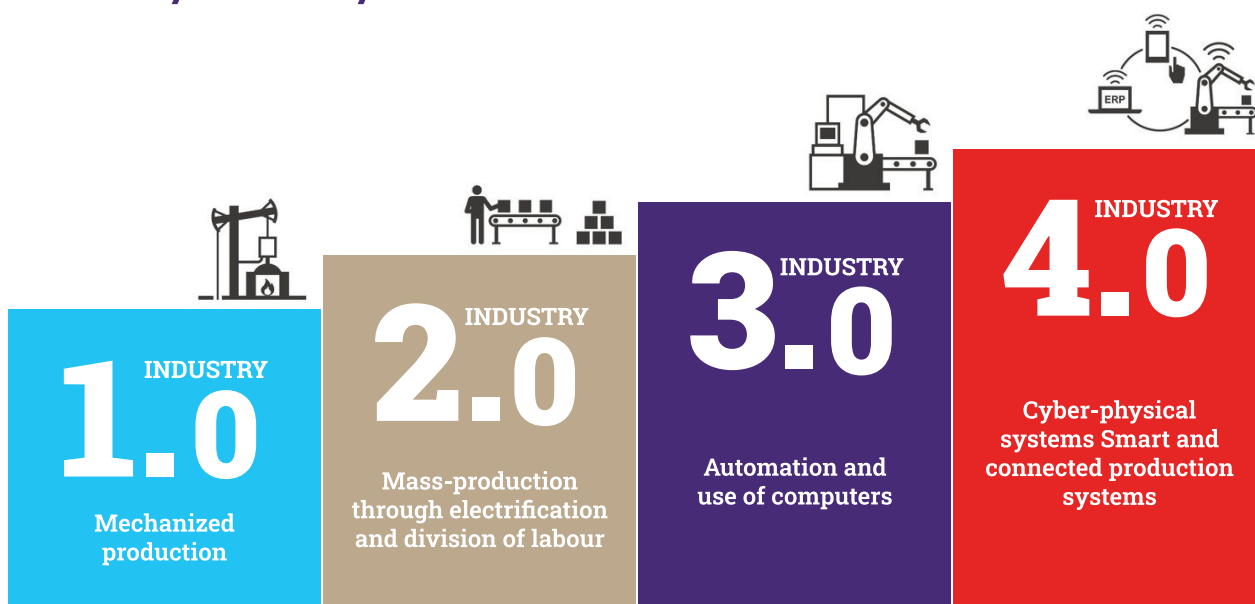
INDUSTRY
1.0
Mechanized production

INDUSTRY
2.0
Mass-production through electrification and division of labour

INDUSTRY
3.0
Automation and use of computers

ERP

INDUSTRY
4.0
Cyber-physical systems Smart and connected production systems